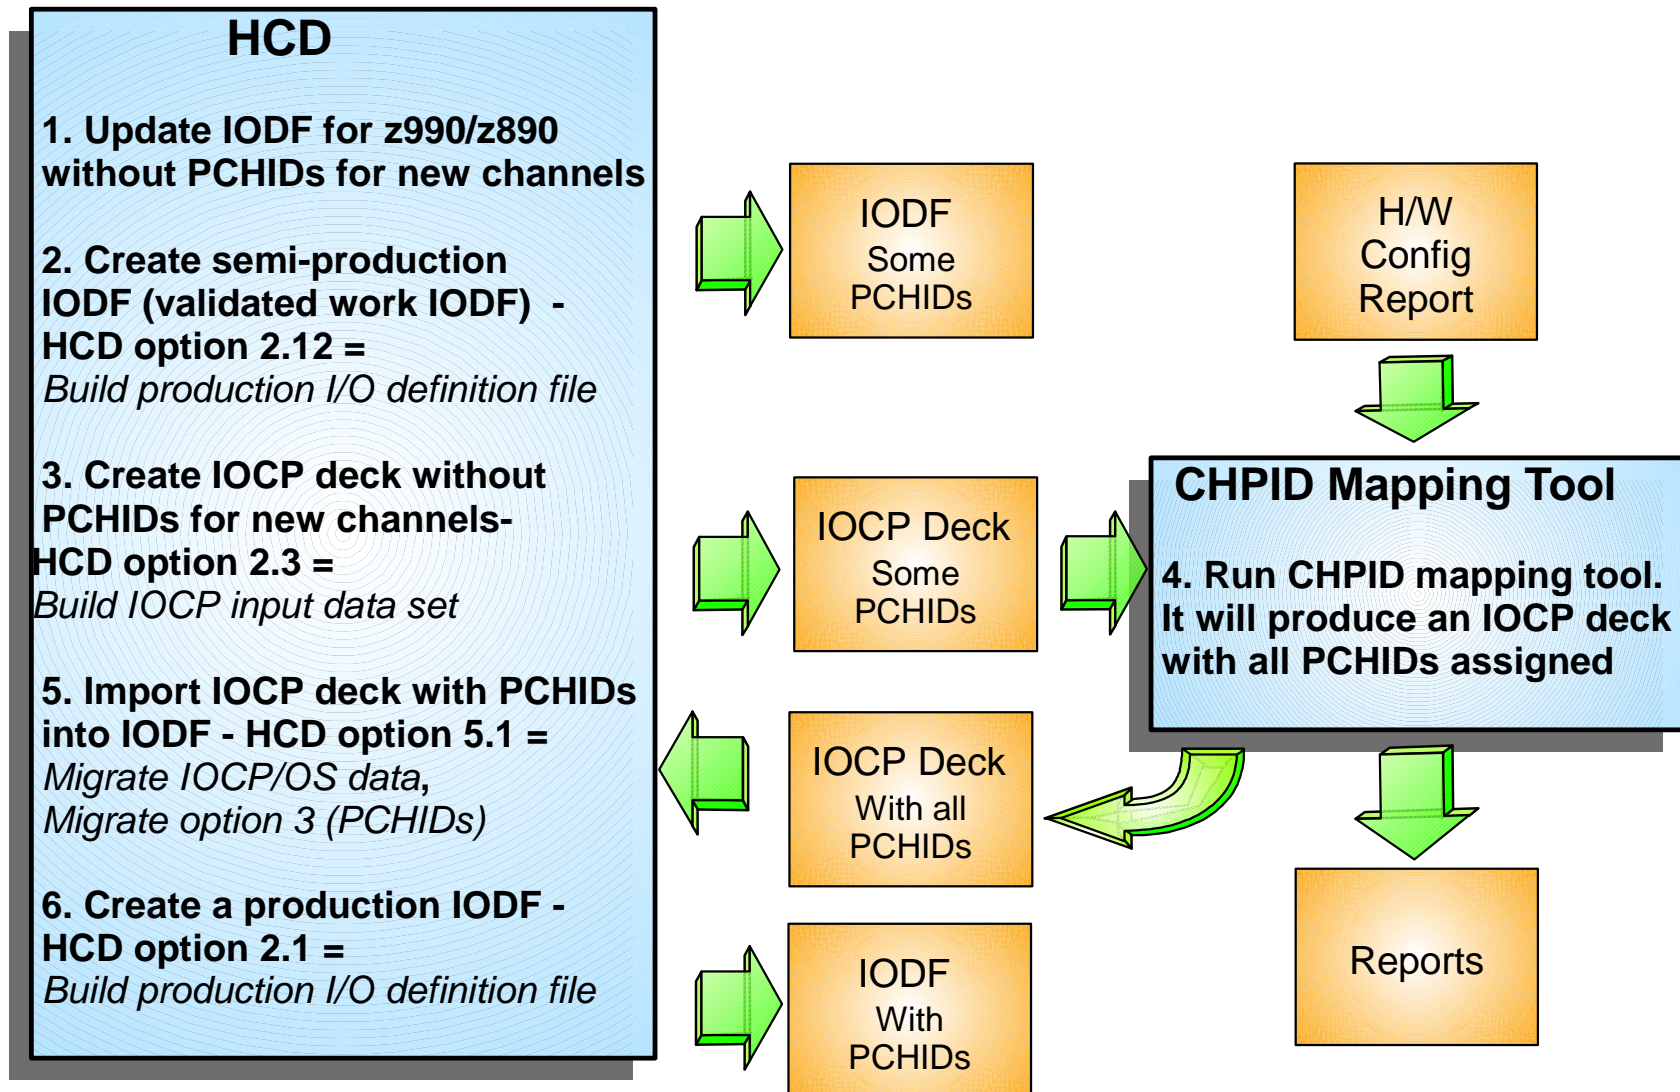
HCD

1. Update IODF for z990/z890 without PCHIDs for new channels

2. Create semi-production IODF (validated work IODF) - HCD option 2.12 =
Build production I/O definition file

3. Create IOCP deck without PCHIDs for new channels-
HCD option 2.3 =
Build IOCP input data set

5. Import IOCP deck with PCHIDs into IODF - HCD option 5.1 =
Migrate IOCP/OS data,
Migrate option 3 (PCHIDs)

6. Create a production IODF -
HCD option 2.1 =
Build production I/O definition file

IODF
Some
PCHIDs

H/W
Config
Report

IOCP Deck
Some
PCHIDs

CHPID Mapping Tool

4. Run CHPID mapping tool. It will produce an IOCP deck with all PCHIDs assigned

IOCP Deck
With all
PCHIDs

Reports

IODF
With
PCHIDs